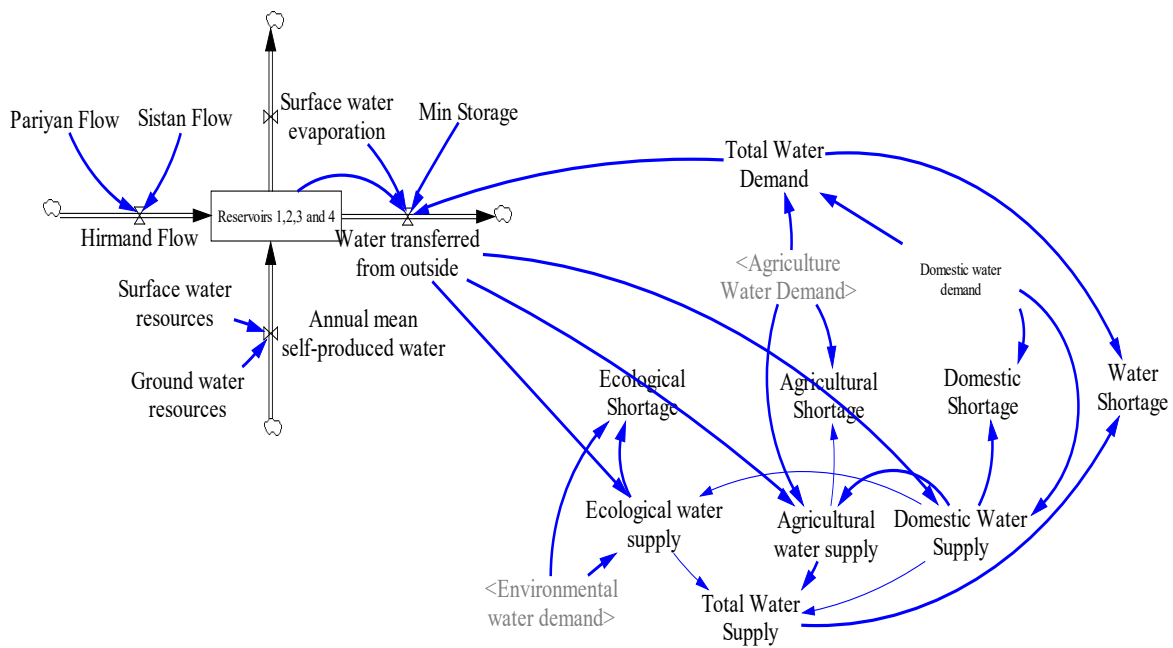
Pariyan Flow

Sistan Flow

Surface water evaporation

Min Storage

Total Water Demand

Reservoirs 1,2,3 and 4

Hirmand Flow

Water transferred from outside

<Agriculture Water Demand>

Domestic water demand

Surface water resources

Annual mean self-produced water

Ground water resources

Ecological Shortage

Agricultural Shortage

Domestic Shortage

Water Shortage

Ecological water supply

Agricultural water supply

Domestic Water Supply

<Environmental water demand>

Total Water Supply